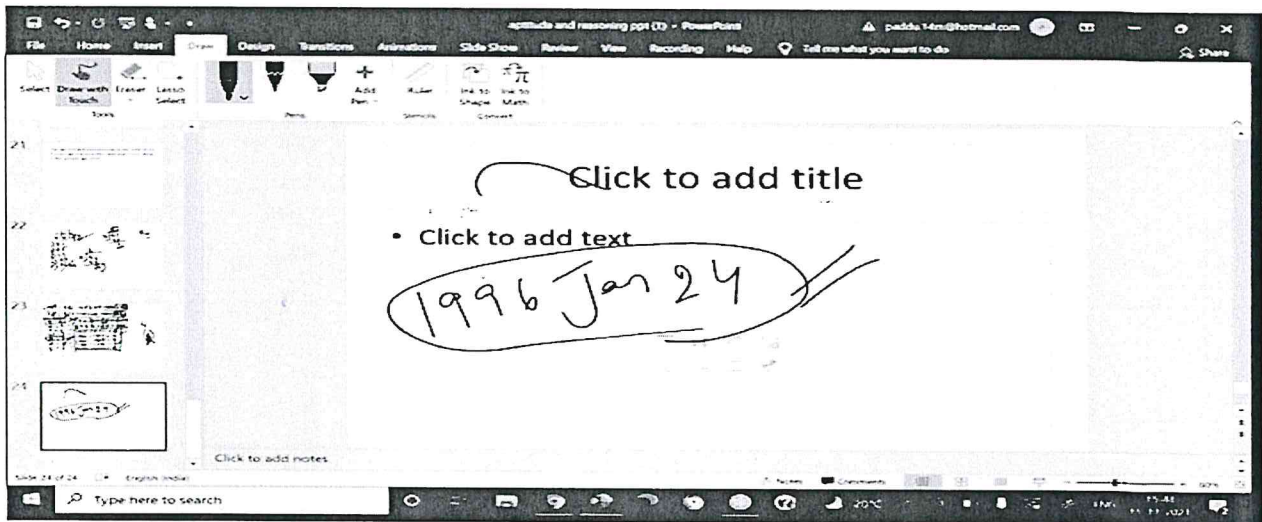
aptitude and reasoning ppt (3) - PowerPoint
padda 14m@hotmail.com
File Home Insert Draw Design Transitions Animations Slide Show Review View Recording Help Tell me what you want to do
Share
Select Draw with Touch Eraser Lasso Select
Tools
Pens
Add Pen
Ruler
Stencils
Ink to Shape Ink to Math
Convert
21
22
23
24
Click to add title
• Click to add text
1996 Jan 24
Click to add notes
Slide 24 of 24 English (India)
Notes Comments
Type here to search
20°C
ENG
15:41
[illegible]